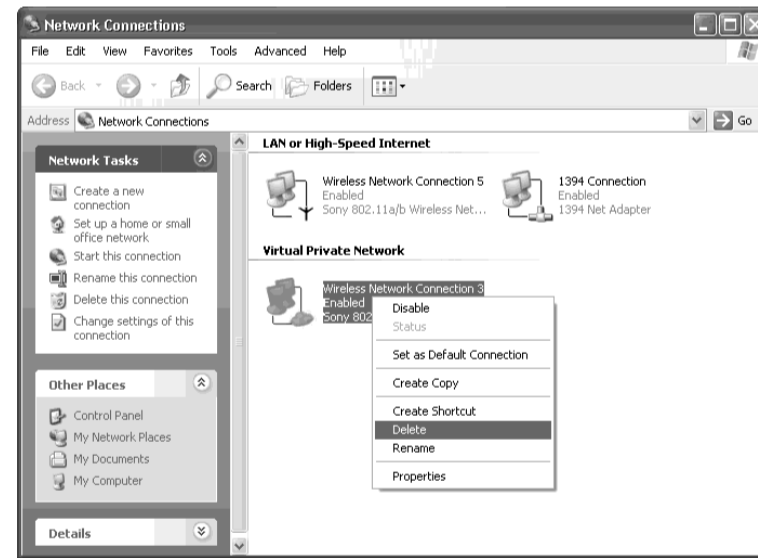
Network Connections

File Edit View Favorites Tools Advanced Help

Back Search Folders

Address Network Connections Go

Network Tasks

Create a new connection
Set up a home or small office network
Start this connection
Rename this connection
Delete this connection
Change settings of this connection

Other Places

Control Panel
My Network Places
My Documents
My Computer

Details

LAN or High-Speed Internet

Wireless Network Connection 5
Enabled
Sony 802.11a/b Wireless Net...

1394 Connection
Enabled
1394 Net Adapter

Virtual Private Network

Wireless Network Connection 3
Enabled
Sony 802

Disable
Status
Set as Default Connection
Create Copy
Create Shortcut
Delete
Rename
Properties